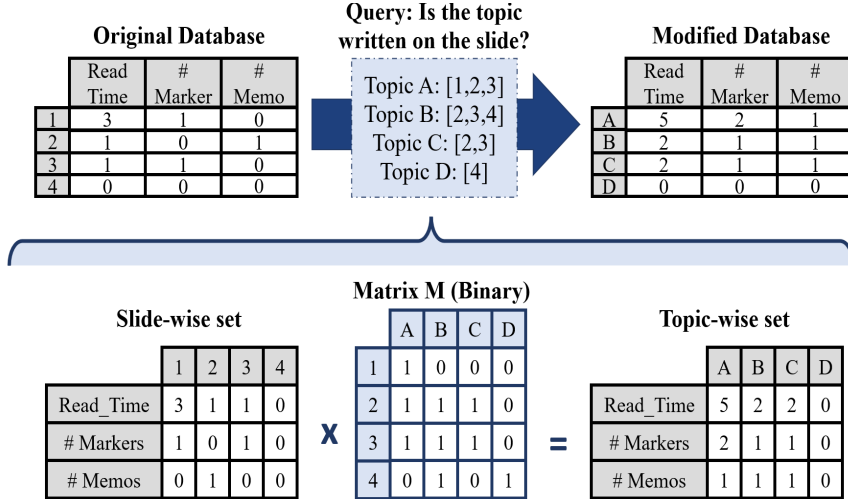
Original Database

| | Read Time | # Marker | # Memo |
|---|---|---|---|
| 1 | 3 | 1 | 0 |
| 2 | 1 | 0 | 1 |
| 3 | 1 | 1 | 0 |
| 4 | 0 | 0 | 0 |

Query: Is the topic written on the slide?

Topic A: [1,2,3]
Topic B: [2,3,4]
Topic C: [2,3]
Topic D: [4]

Modified Database

| | Read Time | # Marker | # Memo |
|---|---|---|---|
| A | 5 | 2 | 1 |
| B | 2 | 1 | 1 |
| C | 2 | 1 | 1 |
| D | 0 | 0 | 0 |

Slide-wise set

| | 1 | 2 | 3 | 4 |
|---|---|---|---|---|
| Read_Time | 3 | 1 | 1 | 0 |
| # Markers | 1 | 0 | 1 | 0 |
| # Memos | 0 | 1 | 0 | 0 |

x

Matrix M (Binary)

| | A | B | C | D |
|---|---|---|---|---|
| 1 | 1 | 0 | 0 | 0 |
| 2 | 1 | 1 | 1 | 0 |
| 3 | 1 | 1 | 1 | 0 |
| 4 | 0 | 1 | 0 | 1 |

=

Topic-wise set

| | A | B | C | D |
|---|---|---|---|---|
| Read_Time | 5 | 2 | 2 | 0 |
| # Markers | 2 | 1 | 1 | 0 |
| # Memos | 1 | 1 | 1 | 0 |